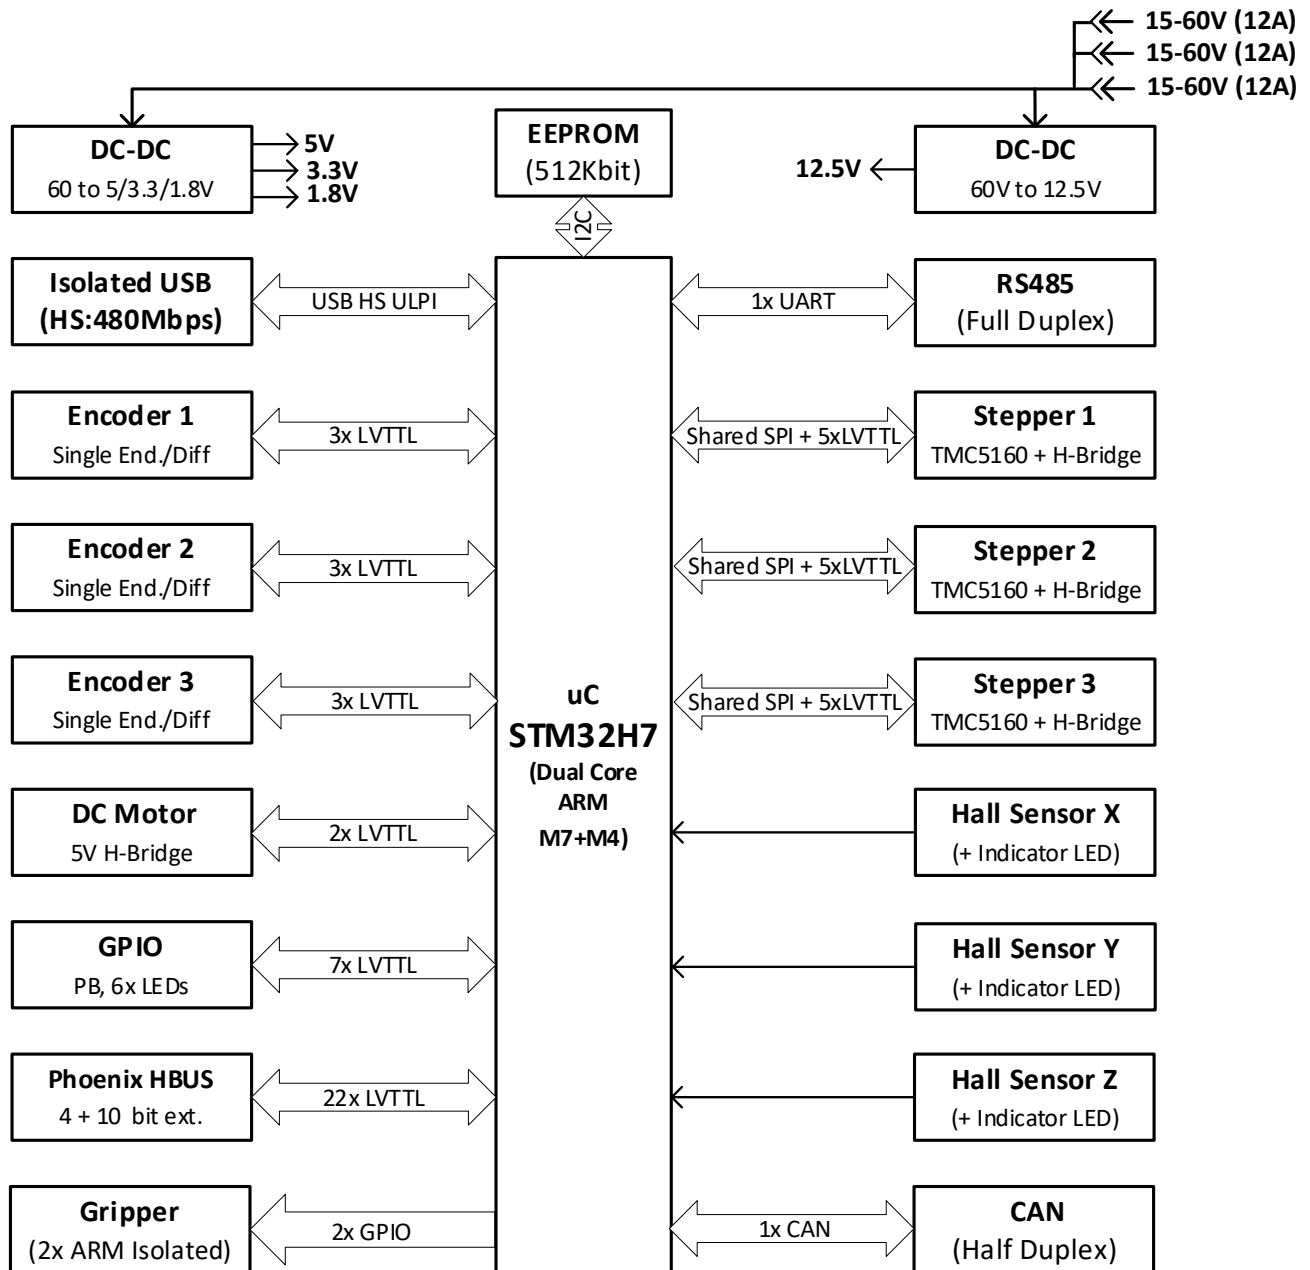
15-60V (12A)
15-60V (12A)
15-60V (12A)

DC-DC
60 to 5/3.3/1.8V

5V
3.3V
1.8V

EEPROM
(512Kbit)

I2C

12.5V

DC-DC
60V to 12.5V

Isolated USB
(HS:480Mbps)

USB HS ULPI

1x UART

RS485
(Full Duplex)

Encoder 1
Single End./Diff

3x LVTTL

Shared SPI + 5xLVTTL

Stepper 1
TMC5160 + H-Bridge

Encoder 2
Single End./Diff

3x LVTTL

Shared SPI + 5xLVTTL

Stepper 2
TMC5160 + H-Bridge

Encoder 3
Single End./Diff

3x LVTTL

uC
STM32H7
(Dual Core
ARM
M7+M4)

Shared SPI + 5xLVTTL

Stepper 3
TMC5160 + H-Bridge

DC Motor
5V H-Bridge

2x LVTTL

Hall Sensor X
(+ Indicator LED)

GPIO
PB, 6x LEDs

7x LVTTL

Hall Sensor Y
(+ Indicator LED)

Phoenix HBUS
4 + 10 bit ext.

22x LVTTL

Hall Sensor Z
(+ Indicator LED)

Gripper
(2x ARM Isolated)

2x GPIO

1x CAN

CAN
(Half Duplex)